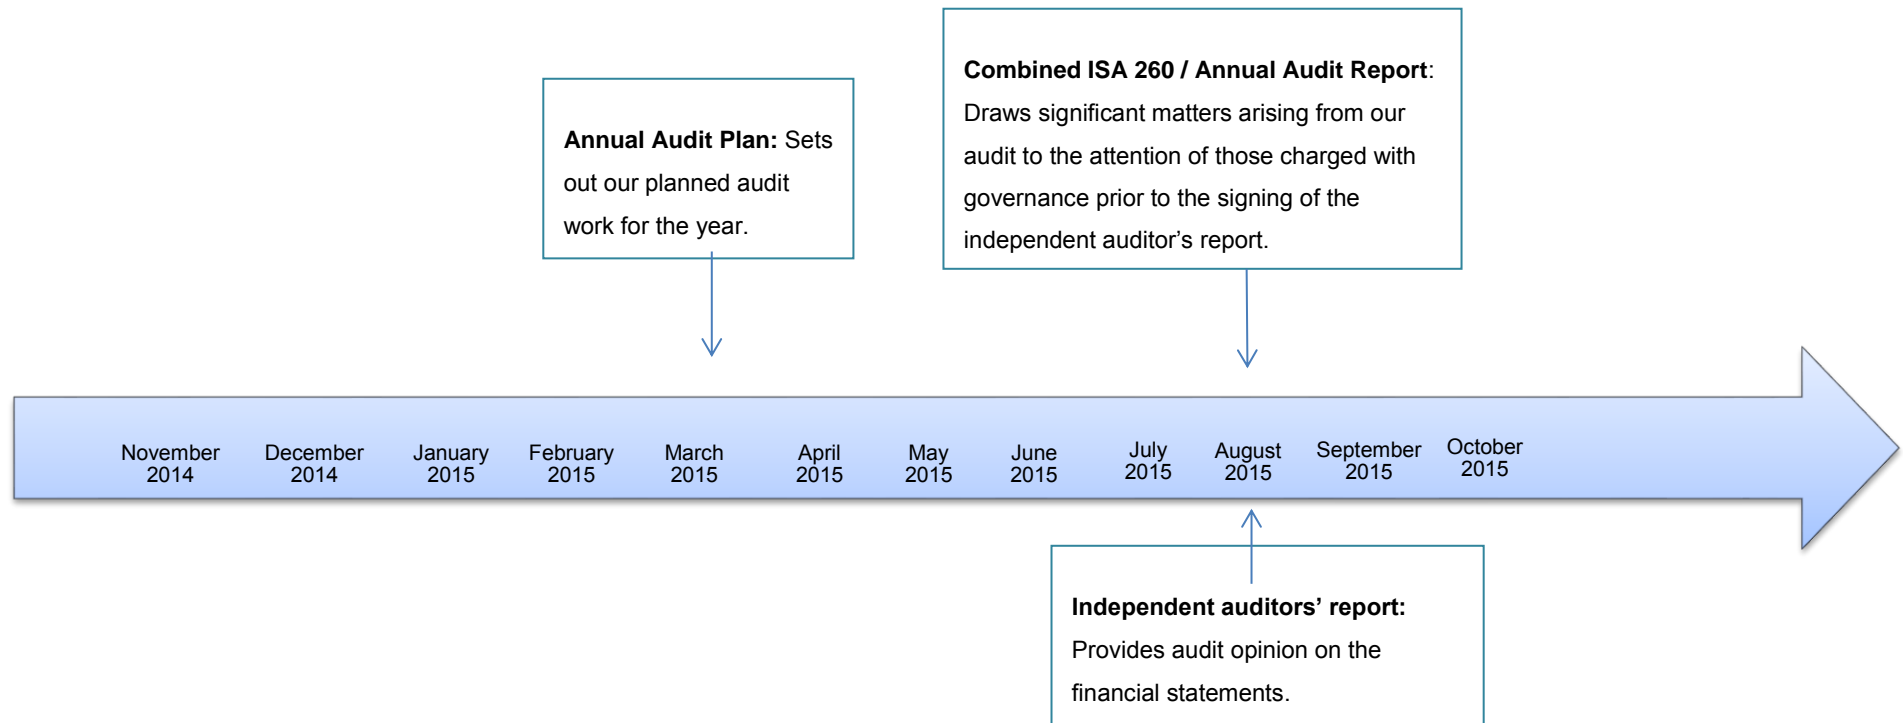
Annual Audit Plan: Sets out our planned audit work for the year.

Combined ISA 260 / Annual Audit Report: Draws significant matters arising from our audit to the attention of those charged with governance prior to the signing of the independent auditor’s report.

November 2014
December 2014
January 2015
February 2015
March 2015
April 2015
May 2015
June 2015
July 2015
August 2015
September 2015
October 2015

Independent auditors’ report: Provides audit opinion on the financial statements.